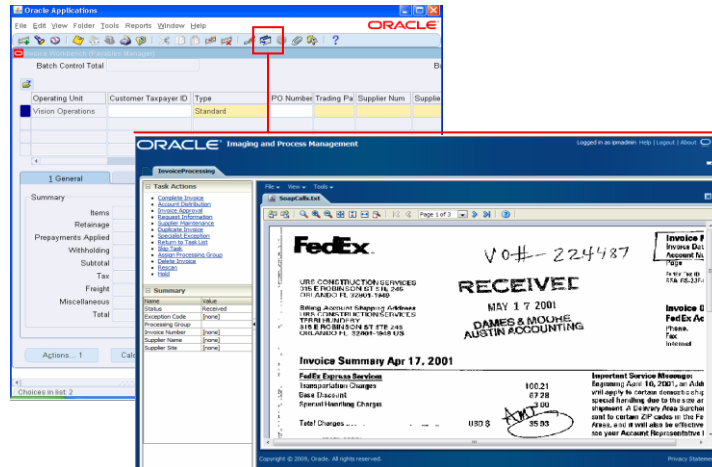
Oracle Applications

File Edit View Folder Tools Reports Window Help

ORACLE

Invoice Workbench (Payables Manager)

Batch Control Total

Ba

| Operating Unit | Customer Taxpayer ID | Type | PO Number | Trading Pa | Supplier Num | Supplie |
|---|---|---|---|---|---|---|
| Vision Operations | | Standard | | | | |

1 General

Summary

Items

Retainage

Prepayments Applied

Withholding

Subtotal

Tax

Freight

Miscellaneous

Total

Actions... 1

Calc

Choices in list: 2

ORACLE Imaging and Process Management

Logged in as ipmadmin Help | Logout | About

InvoiceProcessing

Task Actions

Complete Invoice
Account Distribution
Invoice Approval
Request Information
Supplier Maintenance
Duplicate Invoice
Specialist Exception
Return to Task List
Skip Task
Assign Processing Group
Delete Invoice
Rescan
Hold

Summary

| Name | Value |
|---|---|
| Status | Received |
| Exception Code | [none] |
| Processing Group | |
| Invoice Number | [none] |
| Supplier Name | [none] |
| Supplier Site | [none] |

File View Tools

SoapCalls.txt

Page 1 of 3

FedEx.

VO-#-224487

Invoice
Invoice Dat
Account Nu
Page

URS CONSTRUCTION SERVICES
315 E ROBINSON ST STE 245
ORLANDO FL 32801-1948

RECEIVED

MAY 1 7 2001

Billing Account Shipping Address
URS CONSTRUCTION SERVICES
TERRI HUNDLEY
315 E ROBINSON ST STE 245
ORLANDO FL 32801-1948 US

DAMES & MOORE
AUSTIN ACCOUNTING

Invoice 0
FedEx Ta
Phone
Fax
Internet

Invoice Summary Apr 17, 2001

FedEx Express Services
Transportation Charges 100.21
Base Discount 67.28
Special Handling Charges 3.00

Total Charges USD $ 35.93

Important Service Message:
Beginning April 10, 2001, an Addi
will apply to certain domestic sh
special handling due to the size a
shipment. A Delivery Area Surchar
to certain ZIP codes in the FedEx
Areas, and it will also be effective
see your Account Representative

Copyright © 2009, Oracle. All rights reserved.

Privacy Statemen